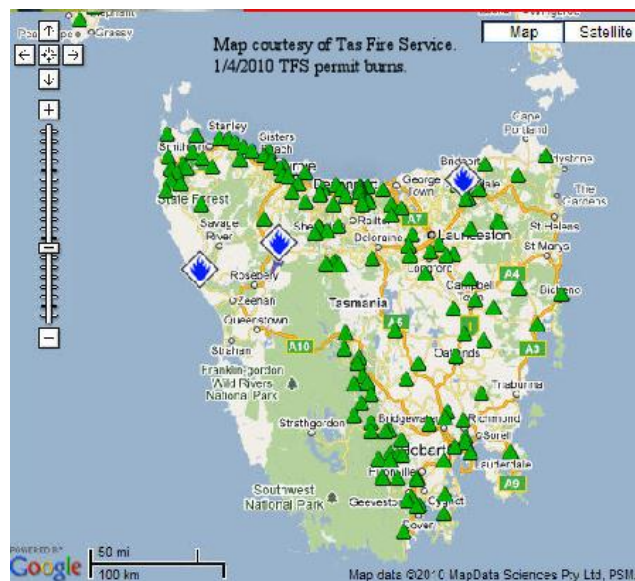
Map courtesy of Tas Fire Service.
1/4/2010 TFS permit burns.

Map
Satellite

Grassy
Cape Portland
Stanley
Gisters
Smithton
Bridport
Gladstone
George Town
The Gardens
Devonport
Stale Forest
St Helens
Savage River
Deloraine
Launceston
St Marys
Longford
A4
Rosebery
Campbell Town
Zeehan
Tasmania
Bicheno
Queenstown
A5
A10
A3
Strahan
Franklin-Gordon Wild Rivers National Park
Oatlands
Triabunna
Bridgewater
Richmond
Strathgordon
Hobart
Sorell
Lauderdale
Huonville
A9
Southwest National Park
Geeveston
Cygnet
Dover

POWERED BY
Google
50 mi
100 km
Map data ©2010 MapData Sciences Pty Ltd, PSMA